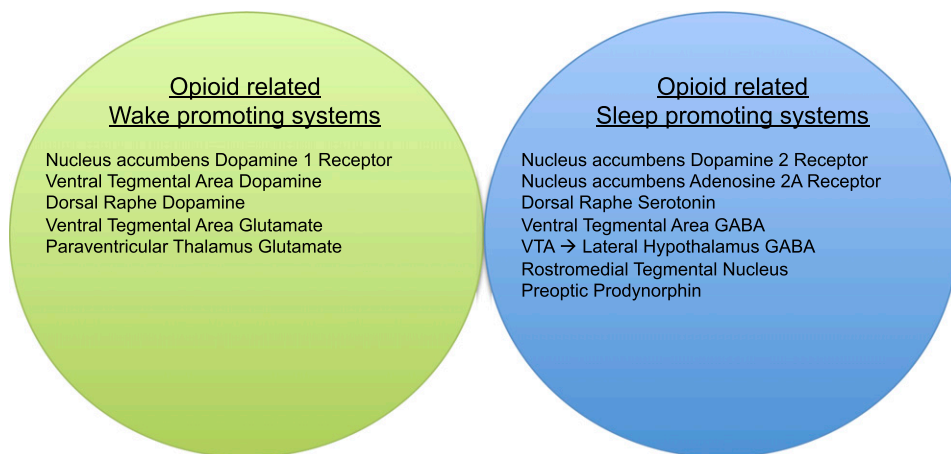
Opioid related
Wake promoting systems

Nucleus accumbens Dopamine 1 Receptor
Ventral Tegmental Area Dopamine
Dorsal Raphe Dopamine
Ventral Tegmental Area Glutamate
Paraventricular Thalamus Glutamate

Opioid related
Sleep promoting systems

Nucleus accumbens Dopamine 2 Receptor
Nucleus accumbens Adenosine 2A Receptor
Dorsal Raphe Serotonin
Ventral Tegmental Area GABA
VTA → Lateral Hypothalamus GABA
Rostromedial Tegmental Nucleus
Preoptic Prodynorphin